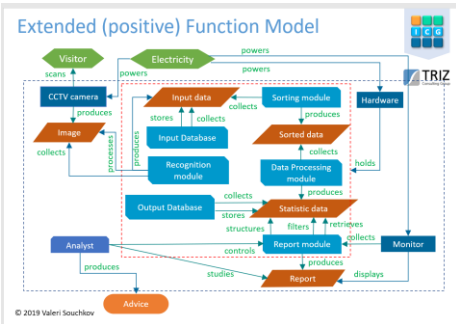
Extended (positive) Function Model

I C G

TRIZ Consulting Group

Visitor

Electricity

powers

scans

powers

powers

CCTV camera

Input data

collects

Sorting module

Hardware

produces

stores

collects

produces

Image

Input Database

Sorted data

collects

processes

produces

collects

Recognition module

Data Processing module

holds

produces

collects

Output Database

stores

Statistic data

structures

filters

retrieves

collects

Analyst

controls

Report module

Monitor

produces

produces

studies

Report

displays

Advice

© 2019 Valeri Souchkov